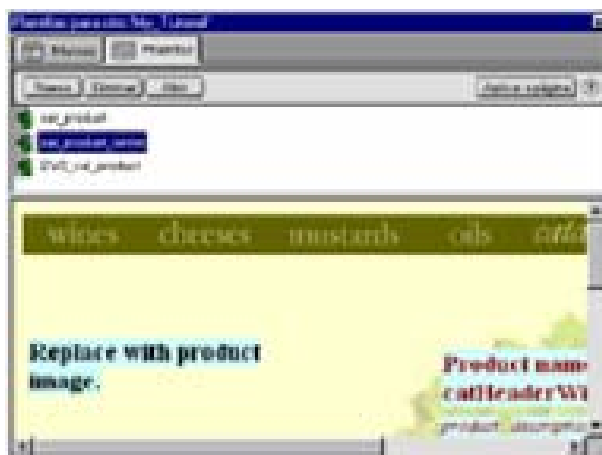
Plantilla para sitio Mx. Tutorial

Bibliotec Plantillas

Nuevo Eliminar Abrir

Aplicar a página ?

cat_product

cat_product_series

DVD_cat_product

wines cheeses mustards oils cata

Replace with product image.

Product name

catHeaderWi

product description